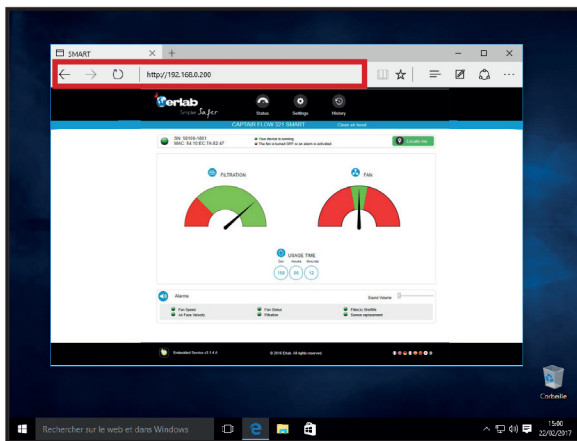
SMART

http://192.168.0.200

erlab
Simpler Safer

Status
Settings
History

CAPTAIR FLOW 321 SMART
Clean air hood

SN: 50105-1001
MAC: 54:10:EC:7A:82:47

Your device is running
The fan is turned OFF or an alarm is activated

Locate me

FILTRATION

FAN

USAGE TIME
Day
Hours
Minutes
150
00
12

Alarms
Sound Volume

Fan Speed
Air Face Velocity
Fan Status
Filtration
Filter(s) Shelflife
Service replacement

Embedded Service v3.1.4.0
© 2016 Erlab. All rights reserved.

Corbeille

Rechercher sur le web et dans Windows

15:00
22/02/2017